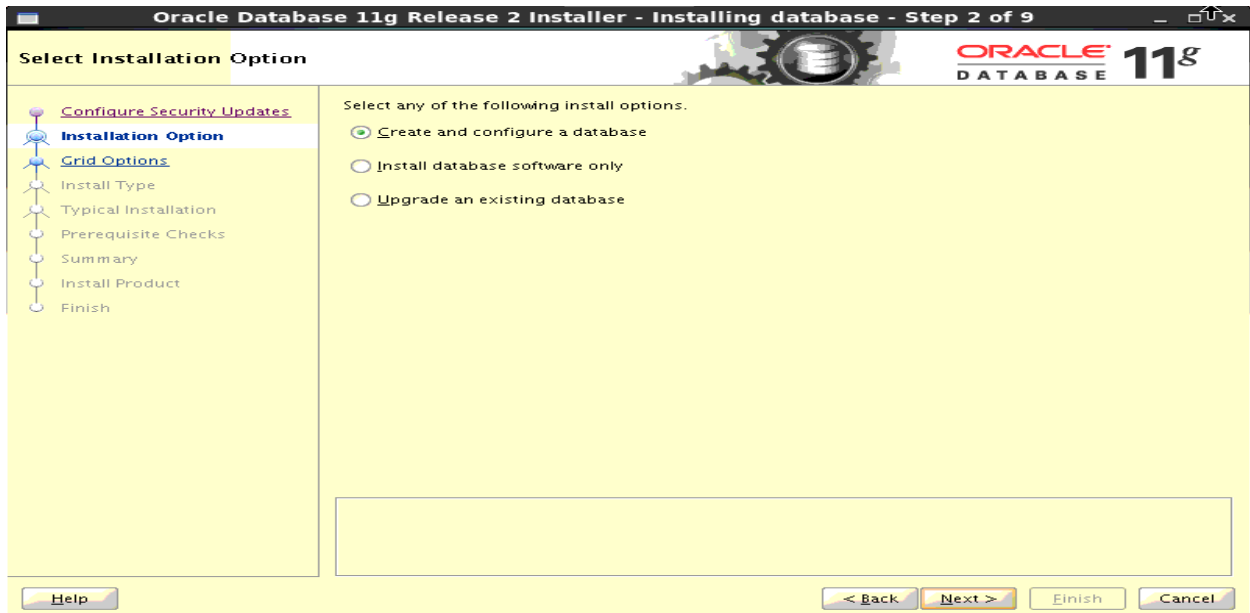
Oracle Database 11g Release 2 Installer - Installing database - Step 2 of 9

Select Installation Option

ORACLE DATABASE 11g

Configure Security Updates
Installation Option
Grid Options
Install Type
Typical Installation
Prerequisite Checks
Summary
Install Product
Finish

Select any of the following install options.

Create and configure a database

Install database software only

Upgrade an existing database

Help

< Back

Next >

Finish

Cancel